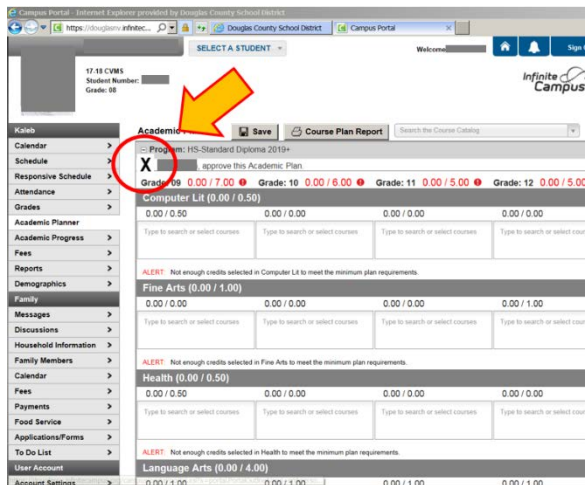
Campus Portal - Internet Explorer provided by Douglas County School District

https://dougisnv.infinitec...

Douglas County School District

Campus Portal

SELECT A STUDENT

Welcome

Sign

17-18 CVMS
Student Number:
Grade: 08

Infinite Campus

Kaleb

Calendar

Schedule

Responsive Schedule

Attendance

Grades

Academic Planner

Academic Progress

Fees

Reports

Demographics

Family

Messages

Discussions

Household Information

Family Members

Calendar

Fees

Payments

Food Service

Applications/Forms

To Do List

User Account

Account Settings

Academic

Save

Course Plan Report

Search the Course Catalog

Program: HS-Standard Diploma 2019+

X approve this Academic Plan.

Grade 09 0.00 / 7.00 Grade: 10 0.00 / 6.00 Grade: 11 0.00 / 5.00 Grade: 12 0.00 / 5.00

Computer Lit (0.00 / 0.50)

| 0.00 / 0.50 | 0.00 / 0.00 | 0.00 / 0.00 | 0.00 / 0.00 |
|---|---|---|---|
| Type to search or select courses | Type to search or select courses | Type to search or select courses | Type to search or select courses |

ALERT Not enough credits selected in Computer Lit to meet the minimum plan requirements.

Fine Arts (0.00 / 1.00)

| 0.00 / 0.00 | 0.00 / 0.00 | 0.00 / 0.00 | 0.00 / 1.00 |
|---|---|---|---|
| Type to search or select courses | Type to search or select courses | Type to search or select courses | Type to search or select courses |

ALERT Not enough credits selected in Fine Arts to meet the minimum plan requirements.

Health (0.00 / 0.50)

| 0.00 / 0.50 | 0.00 / 0.00 | 0.00 / 0.00 | 0.00 / 0.00 |
|---|---|---|---|
| Type to search or select courses | Type to search or select courses | Type to search or select courses | Type to search or select courses |

ALERT Not enough credits selected in Health to meet the minimum plan requirements.

Language Arts (0.00 / 4.00)

| 0.00 / 1.00 | 0.00 / 1.00 | 0.00 / 1.00 | 0.00 / 1.00 |
|---|---|---|---|